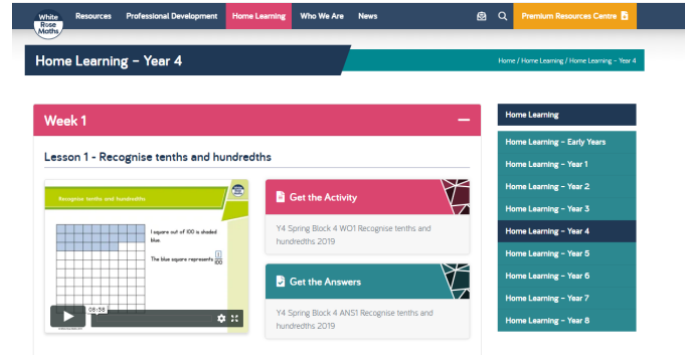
White Rose Maths

Resources
Professional Development
Home Learning
Who We Are
News
Premium Resources Centre

Home Learning – Year 4

Home / Home Learning / Home Learning – Year 4

Week 1

Lesson 1 - Recognise tenths and hundredths

Recognise tenths and hundredths

1 square out of 100 is shaded blue.

The blue square represents $\frac{1}{100}$

08:56

Get the Activity

Y4 Spring Block 4 WO1 Recognise tenths and hundredths 2019

Get the Answers

Y4 Spring Block 4 ANS1 Recognise tenths and hundredths 2019

Home Learning

Home Learning – Early Years
Home Learning – Year 1
Home Learning – Year 2
Home Learning – Year 3
Home Learning – Year 4
Home Learning – Year 5
Home Learning – Year 6
Home Learning – Year 7
Home Learning – Year 8